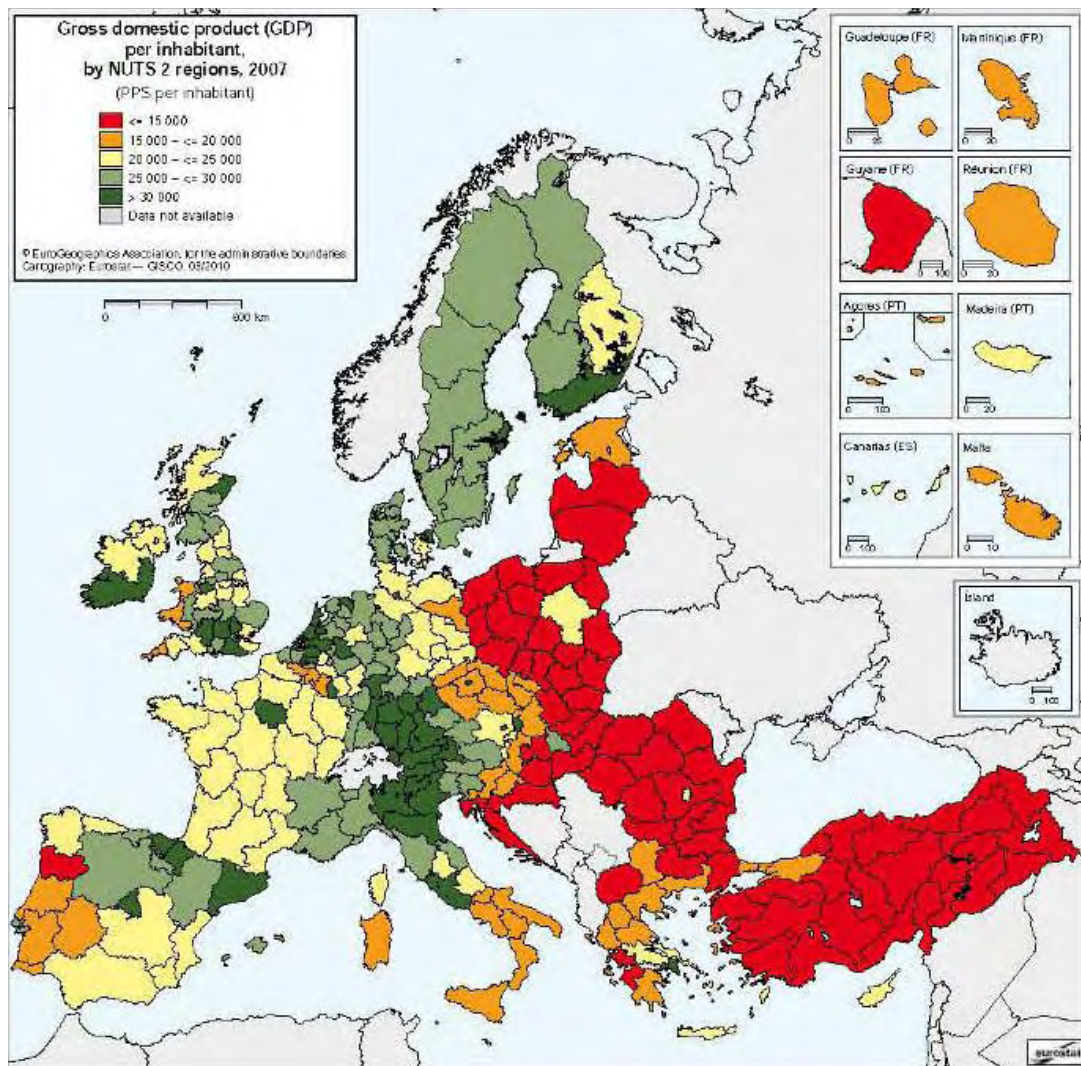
Gross domestic product (GDP) per inhabitant, by NUTS 2 regions, 2007
(PPS per inhabitant)

<= 15 000
15 000 - <= 20 000
20 000 - <= 25 000
25 000 - <= 30 000
> 30 000
Data not available

© EuroGeographics Association, for the administrative boundaries
Cartography: Eurostat — GISCO, 03/2010

0 600 km

Guadeloupe (FR)
0 25
Martinique (FR)
0 20
Guyane (FR)
0 100
Réunion (FR)
0 20
Açores (PT)
0 100
Madeira (PT)
0 20
Canarias (ES)
0 100
Malta
0 10
Ísland
0 100

eurostat